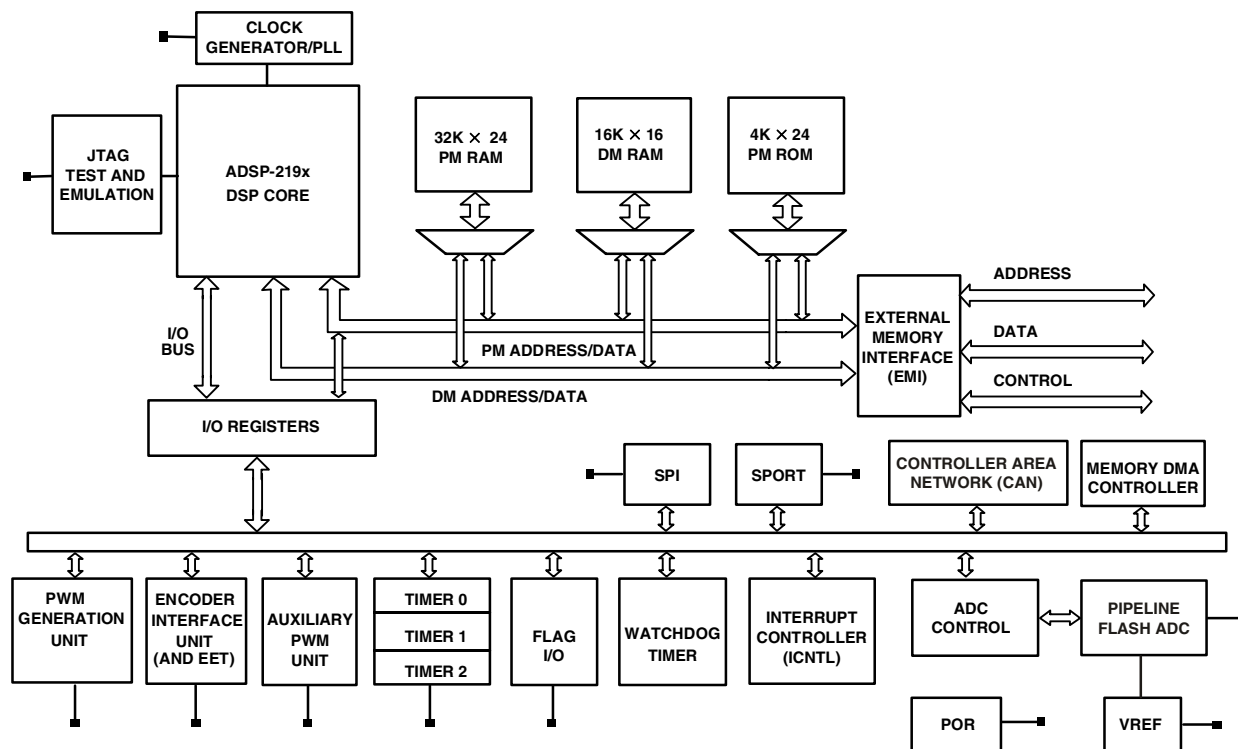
CLOCK GENERATOR/PLL

JTAG TEST AND EMULATION

ADSP-219x DSP CORE

32K × 24 PM RAM

16K × 16 DM RAM

4K × 24 PM ROM

ADDRESS

EXTERNAL MEMORY INTERFACE (EMI)

DATA

CONTROL

I/O BUS

PM ADDRESS/DATA

DM ADDRESS/DATA

I/O REGISTERS

SPI

SPORT

CONTROLLER AREA NETWORK (CAN)

MEMORY DMA CONTROLLER

PWM GENERATION UNIT

ENCODER INTERFACE UNIT (AND EET)

AUXILIARY PWM UNIT

TIMER 0

TIMER 1

TIMER 2

FLAG I/O

WATCHDOG TIMER

INTERRUPT CONTROLLER (ICNTL)

ADC CONTROL

PIPELINE FLASH ADC

POR

VREF